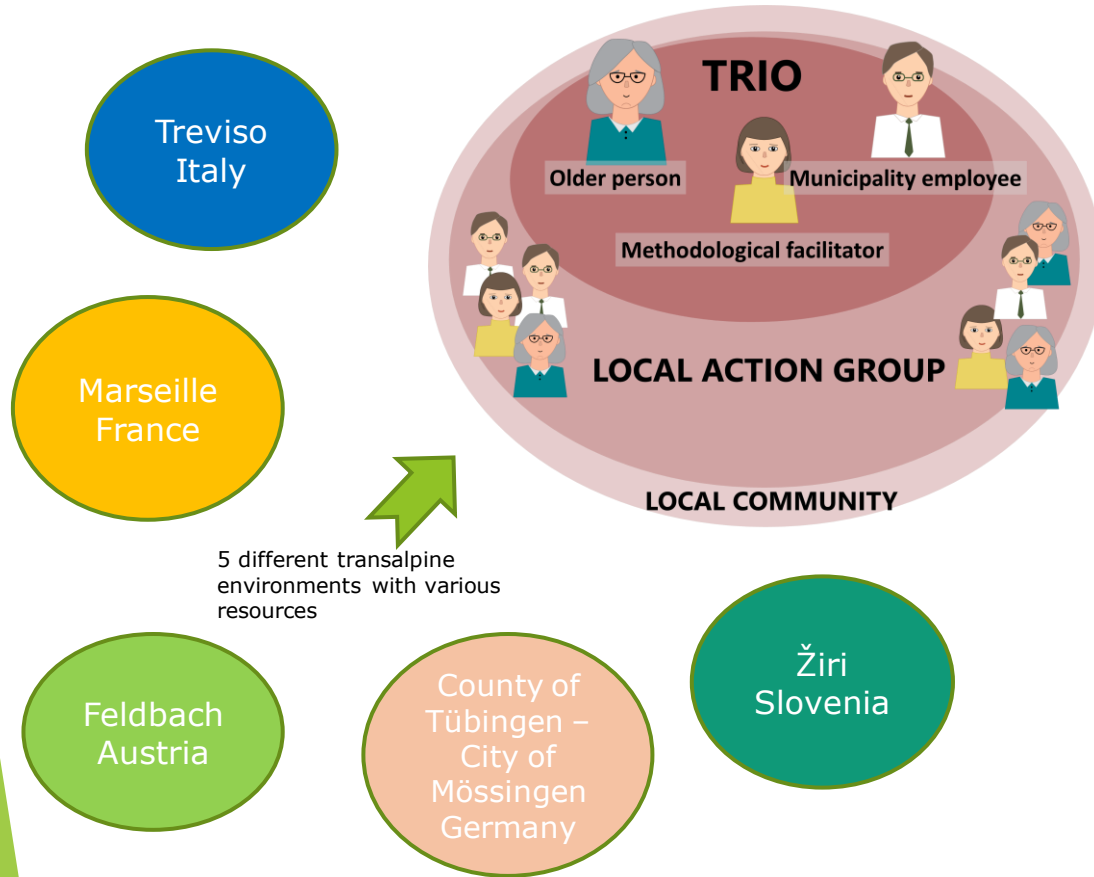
Treviso
Italy

Marseille
France

TRIO

Older person

Municipality employee

Methodological facilitator

LOCAL ACTION GROUP

LOCAL COMMUNITY

5 different transalpine environments with various resources

Feldbach
Austria

County of Tübingen – City of Mössingen
Germany

Žiri
Slovenia